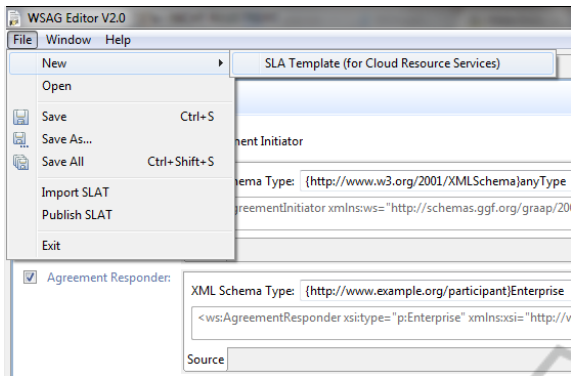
WSAG Editor V2.0

File Window Help

New

SLA Template (for Cloud Resource Services)

Open

Save Ctrl+S

Save As...

Save All Ctrl+Shift+S

Import SLAT

Publish SLAT

Exit

ement Initiator

chema Type: {http://www.w3.org/2001/XMLSchema}anyType

greementInitiator xmlns:ws="http://schemas.ggf.org/graap/20

Agreement Responder:

XML Schema Type: {http://www.example.org/participant}Enterprise

<ws:AgreementResponder xsi:type="p:Enterprise" xmlns:xsi="http://v

Source